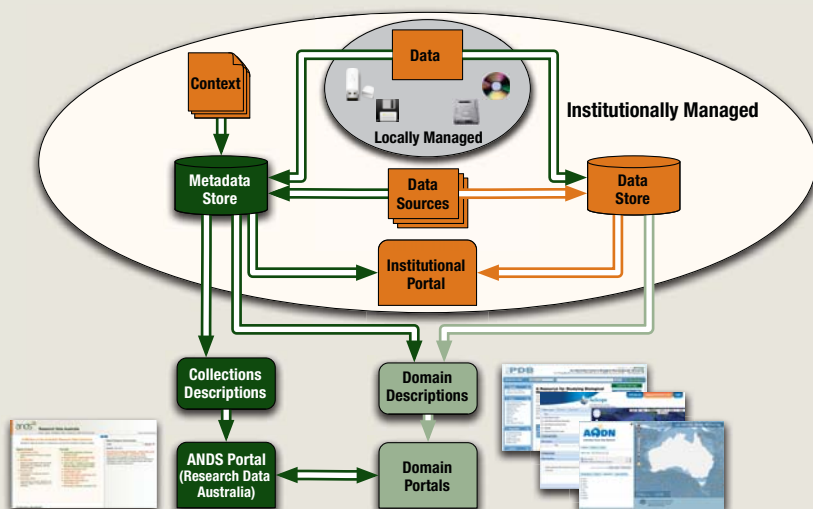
Context

Data

Locally Managed

Institutionally Managed

Metadata Store

Data Sources

Data Store

Institutional Portal

Collections Descriptions

Domain Descriptions

ANDS Portal (Research Data Australia)

Domain Portals

ands

Research Data Australia

PDB

AODN